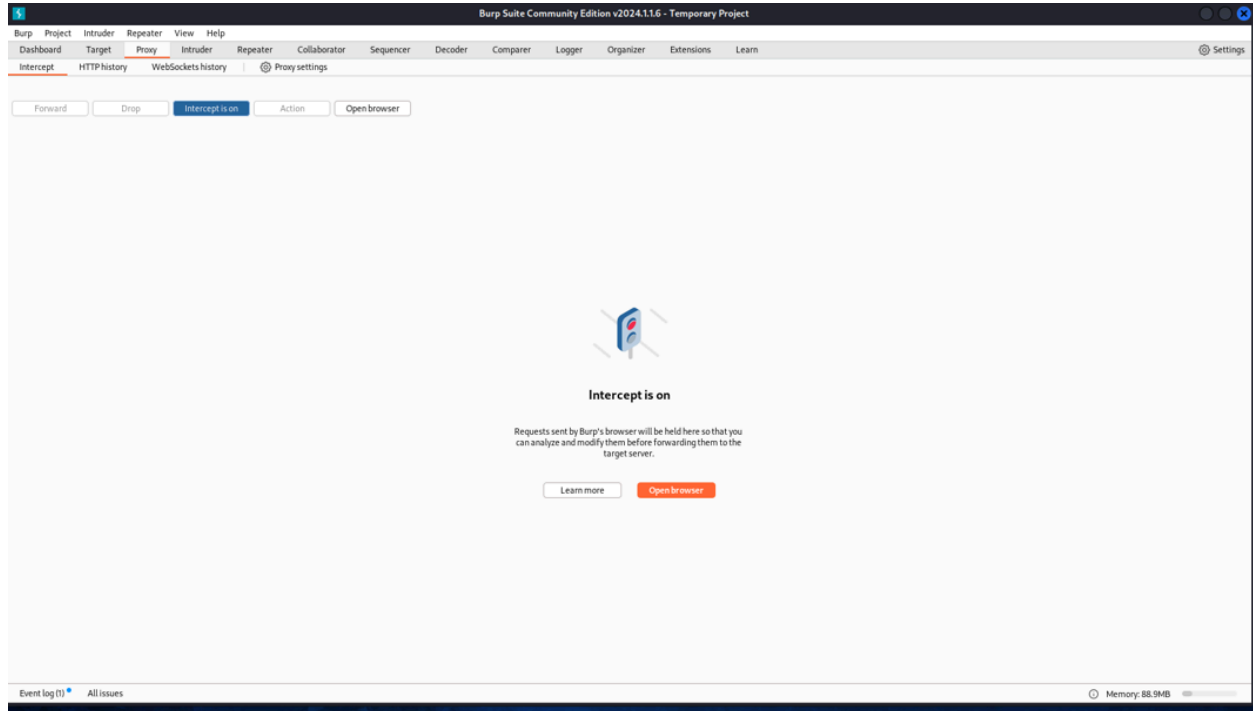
Burp Suite Community Edition v2024.1.1.6 - Temporary Project

Burp Project Intruder Repeater View Help

Dashboard Target Proxy Intruder Repeater Collaborator Sequencer Decoder Comparer Logger Organizer Extensions Learn Settings

Intercept HTTP history WebSockets history Proxy settings

Forward Drop Intercept is on Action Open browser

Intercept is on

Requests sent by Burp's browser will be held here so that you can analyze and modify them before forwarding them to the target server.

Learn more Open browser

Event log (1) All issues Memory: 88.9MB